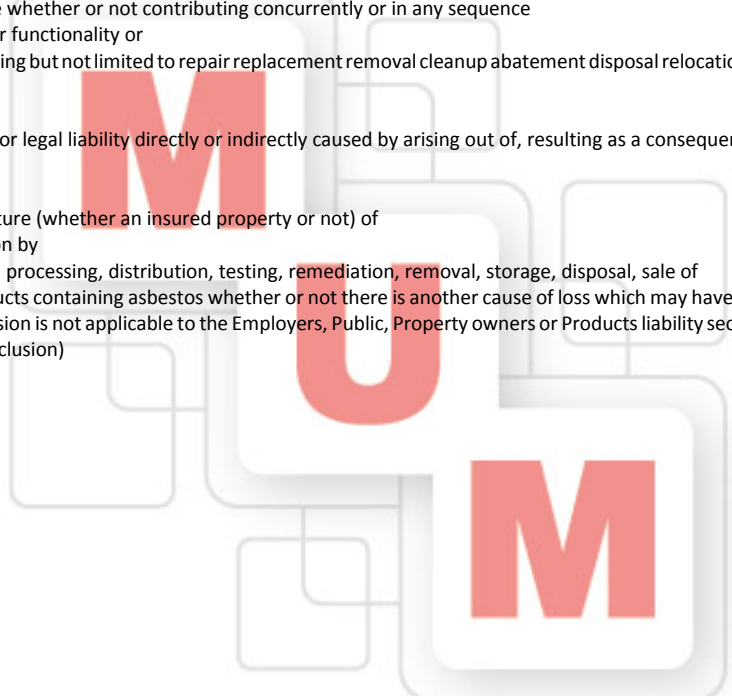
e whether or not contributing concurrently or in any sequence
r functionality or
ing but not limited to repair replacement removal cleanup abatement disposal relocatio

or legal liability directly or indirectly caused by arising out of, resulting as a consequen

ture (whether an insured property or not) of
n by
processing, distribution, testing, remediation, removal, storage, disposal, sale of
ucts containing asbestos whether or not there is another cause of loss which may have
sion is not applicable to the Employers, Public, Property owners or Products liability sec
clusion)

M
U
M